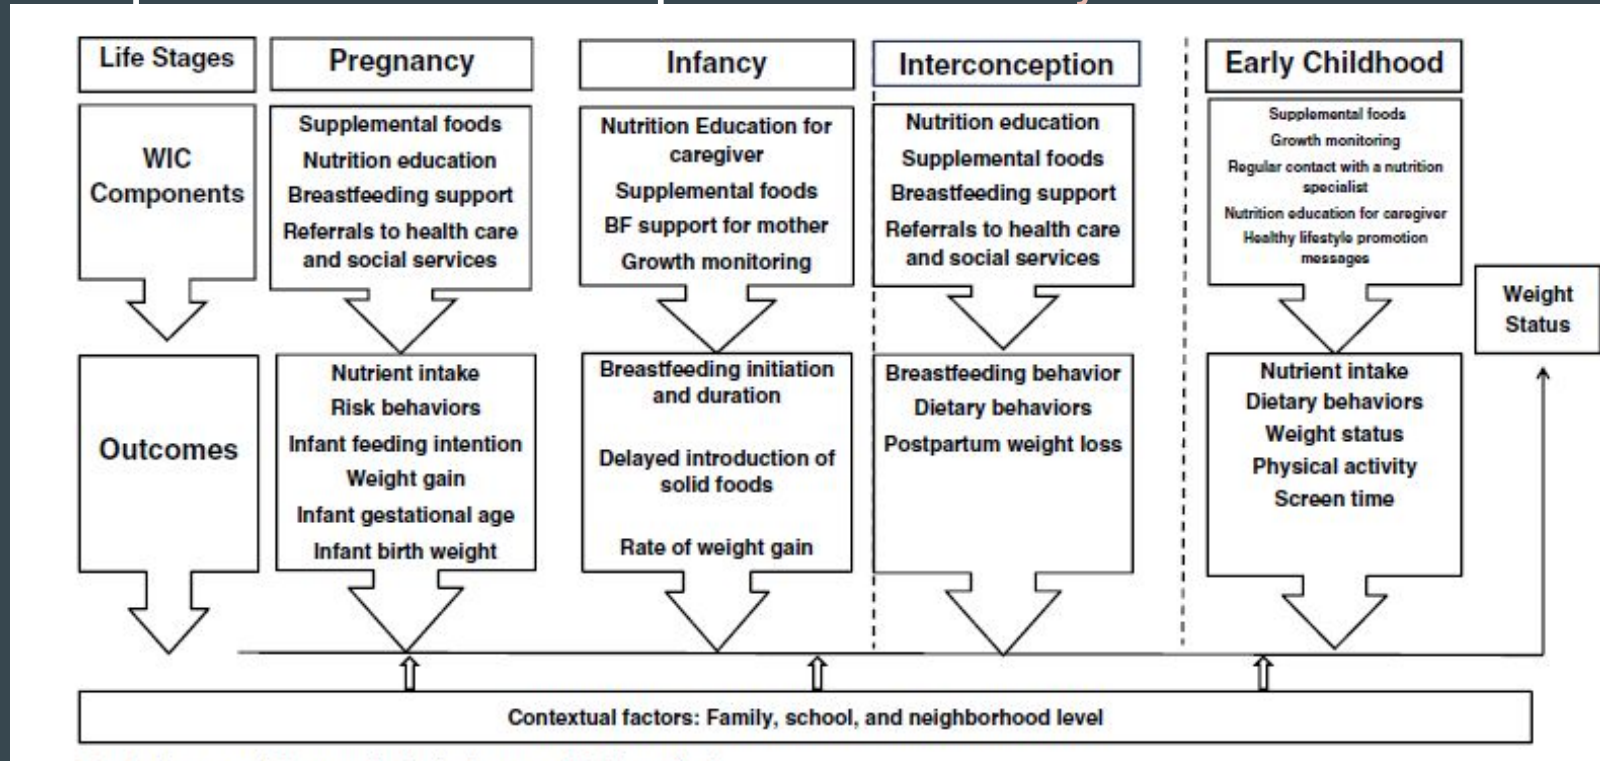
Life Stages

Pregnancy

Infancy

Interconception

Early Childhood

WIC Components

Supplemental foods
Nutrition education
Breastfeeding support
Referrals to health care and social services

Nutrition Education for caregiver
Supplemental foods
BF support for mother
Growth monitoring

Nutrition education
Supplemental foods
Breastfeeding support
Referrals to health care and social services

Supplemental foods
Growth monitoring
Regular contact with a nutrition specialist
Nutrition education for caregiver
Healthy lifestyle promotion messages

Weight Status

Outcomes

Nutrient intake
Risk behaviors
Infant feeding intention
Weight gain
Infant gestational age
Infant birth weight

Breastfeeding initiation and duration
Delayed introduction of solid foods
Rate of weight gain

Breastfeeding behavior
Dietary behaviors
Postpartum weight loss

Nutrient intake
Dietary behaviors
Weight status
Physical activity
Screen time

Contextual factors: Family, school, and neighborhood level